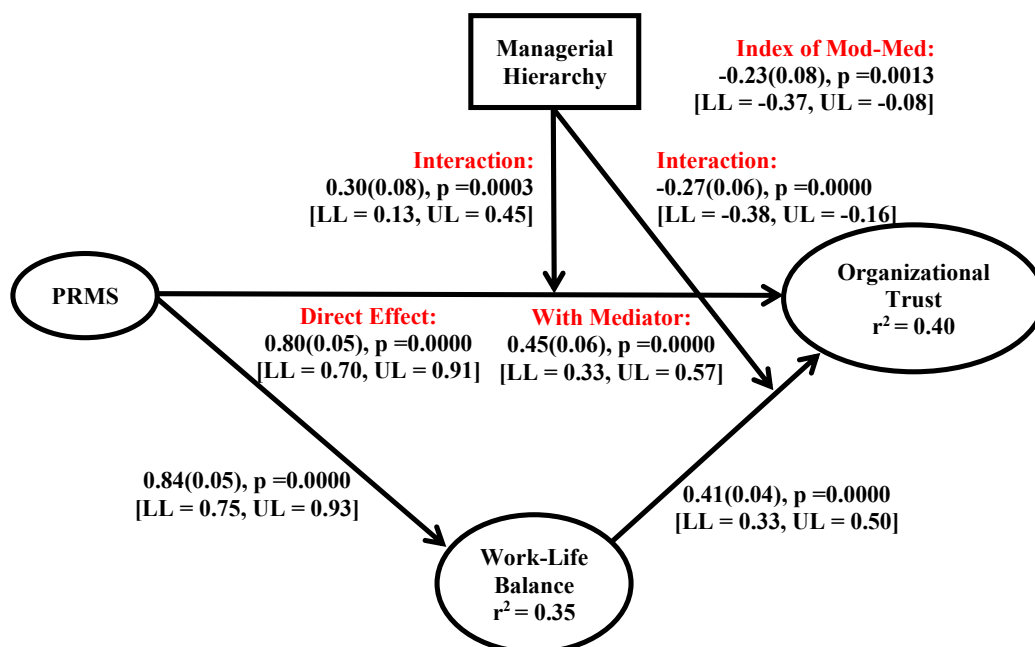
Managerial Hierarchy

Index of Mod-Med:
-0.23(0.08), p =0.0013
[LL = -0.37, UL = -0.08]

Interaction:
0.30(0.08), p =0.0003
[LL = 0.13, UL = 0.45]

Interaction:
-0.27(0.06), p =0.0000
[LL = -0.38, UL = -0.16]

PRMS

Organizational Trust
$r^2 = 0.40$

Direct Effect:
0.80(0.05), p =0.0000
[LL = 0.70, UL = 0.91]

With Mediator:
0.45(0.06), p =0.0000
[LL = 0.33, UL = 0.57]

0.84(0.05), p =0.0000
[LL = 0.75, UL = 0.93]

0.41(0.04), p =0.0000
[LL = 0.33, UL = 0.50]

Work-Life Balance
$r^2 = 0.35$